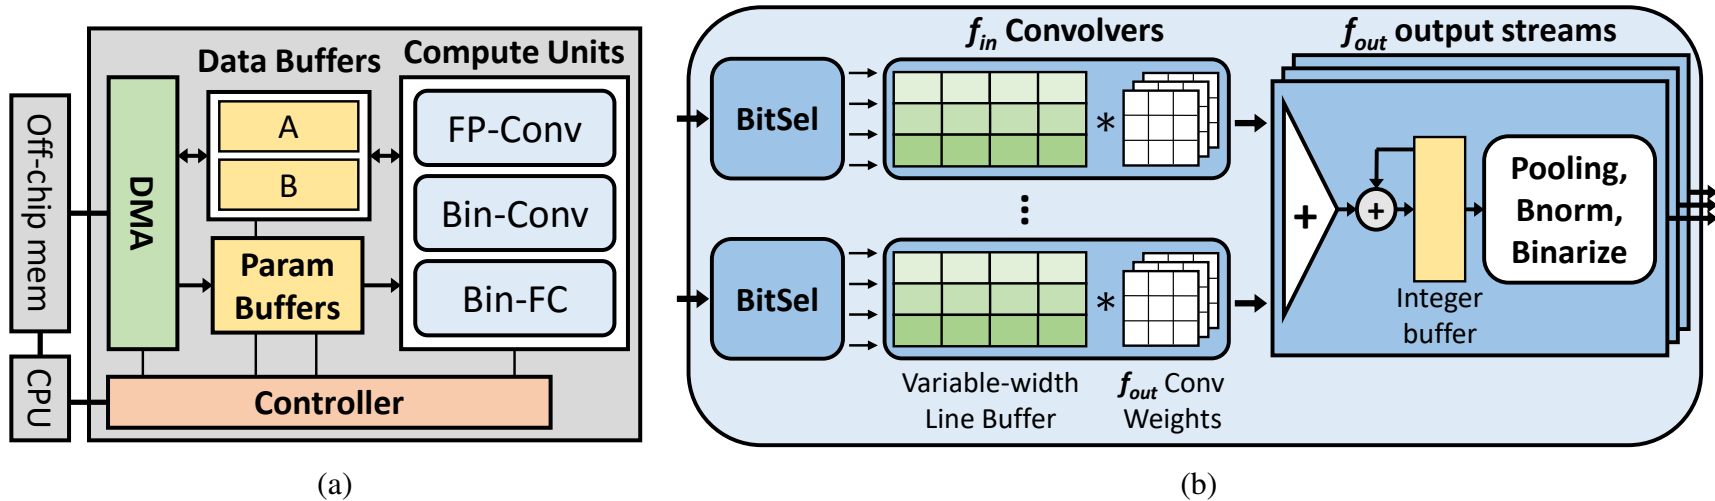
Off-chip mem

CPU

DMA

Data Buffers

A

B

Param Buffers

Compute Units

FP-Conv

Bin-Conv

Bin-FC

Controller

(a)

$f_{in}$ Convolvers

BitSel

$*$

BitSel

$*$

Variable-width Line Buffer

$f_{out}$ Conv Weights

$f_{out}$ output streams

+

+

Integer buffer

Pooling, Bnorm, Binarize

(b)